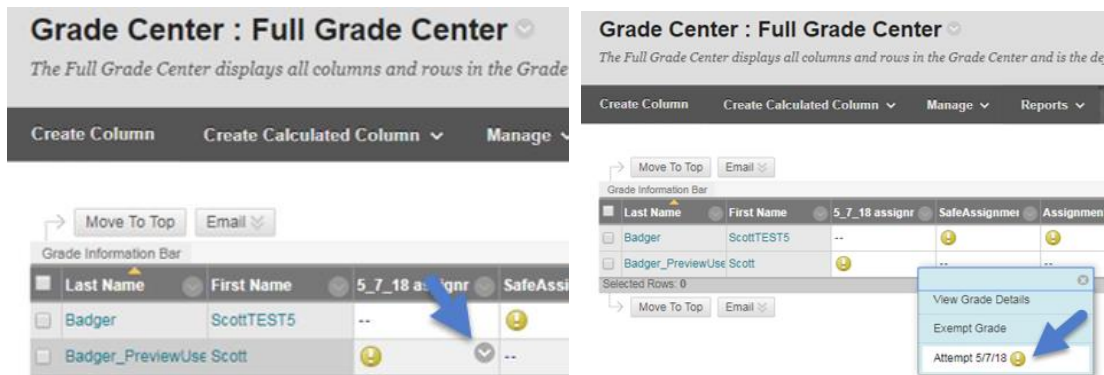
Grade Center : Full Grade Center

The Full Grade Center displays all columns and rows in the Grade

Create Column | Create Calculated Column | Manage

Move To Top | Email

Grade Information Bar

| Last Name | First Name | 5_7_18 as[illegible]gnr | SafeAssi |
|---|---|---|---|
| Badger | ScottTEST5 | -- | |
| Badger_PreviewUse | Scott | | -- |

Grade Center : Full Grade Center

The Full Grade Center displays all columns and rows in the Grade Center and is the de

Create Column | Create Calculated Column | Manage | Reports

Move To Top | Email

Grade Information Bar

| Last Name | First Name | 5_7_18 assignr | SafeAssignmer | Assignmen |
|---|---|---|---|---|
| Badger | ScottTEST5 | -- | | |
| Badger_PreviewUse | Scott | | -- | -- |

Selected Rows: 0

Move To Top | Email

View Grade Details

Exempt Grade

Attempt 5/7/18